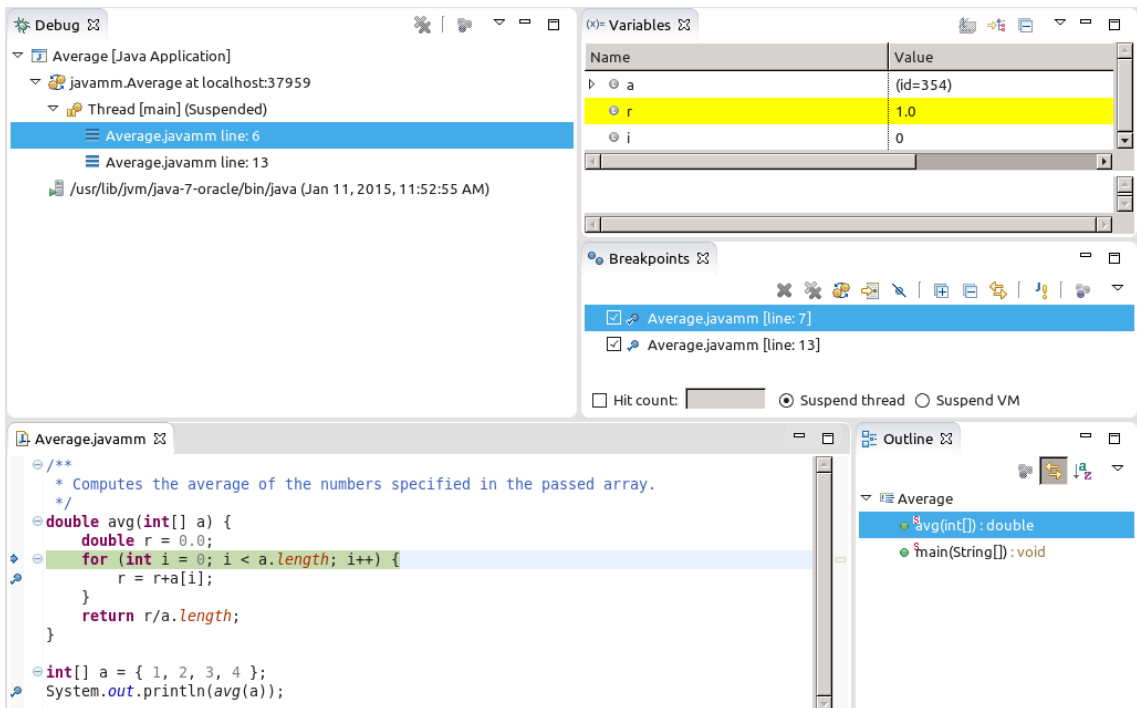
Debug ☒

Average [Java Application]
javamm.Average at localhost:37959
Thread [main] (Suspended)
Average.javamm line: 6
Average.javamm line: 13
/usr/lib/jvm/java-7-oracle/bin/java (Jan 11, 2015, 11:52:55 AM)

(x)= Variables ☒

| Name | Value |
|---|---|
| a | (id=354) |
| r | 1.0 |
| i | 0 |

Breakpoints ☒

Average.javamm [line: 7]
Average.javamm [line: 13]

Hit count: Suspend thread Suspend VM

Average.javamm ☒

/**
 * Computes the average of the numbers specified in the passed array.
 */
double avg(int[] a) {
    double r = 0.0;
    for (int i = 0; i < a.length; i++) {
        r = r+a[i];
    }
    return r/a.length;
}

int[] a = { 1, 2, 3, 4 };
System.out.println(avg(a));

Outline ☒

Average
avg(int[]) : double
main(String[]) : void